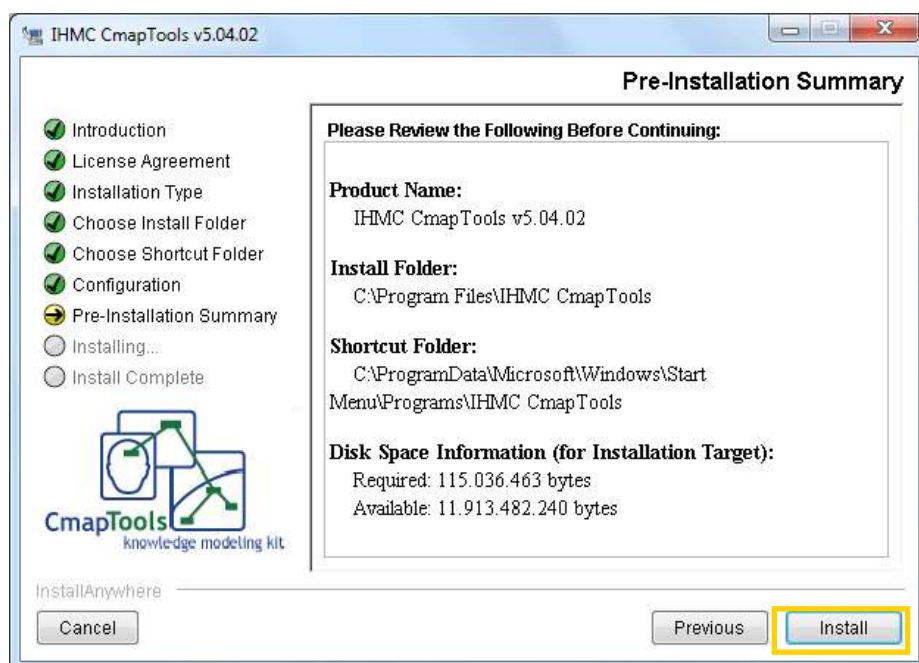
IHMC CmapTools v5.04.02

Pre-Installation Summary

Introduction
License Agreement
Installation Type
Choose Install Folder
Choose Shortcut Folder
Configuration
Pre-Installation Summary
Installing...
Install Complete

CmapTools
knowledge modeling kit

Please Review the Following Before Continuing:

Product Name:
IHMC CmapTools v5.04.02

Install Folder:
C:\Program Files\IHMC CmapTools

Shortcut Folder:
C:\ProgramData\Microsoft\Windows\Start Menu\Programs\IHMC CmapTools

Disk Space Information (for Installation Target):
Required: 115.036.463 bytes
Available: 11.913.482.240 bytes

InstallAnywhere

Cancel

Previous

Install